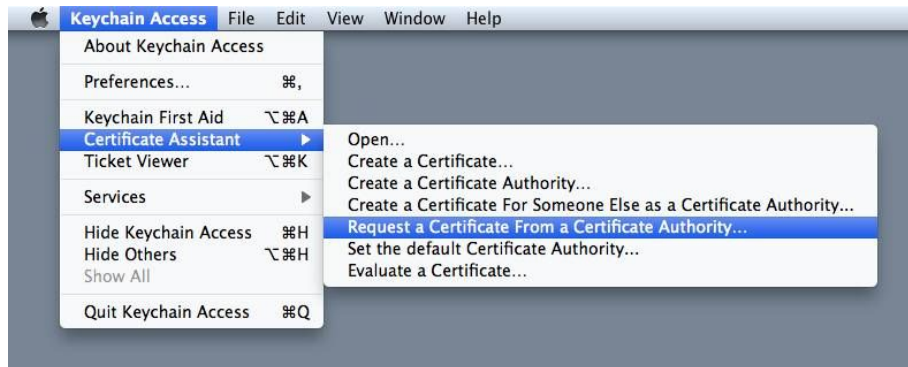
Keychain Access File Edit View Window Help

About Keychain Access

Preferences... ⌘,

Keychain First Aid ⌥⌘A
Certificate Assistant ▶
Ticket Viewer ⌥⌘K

Services ▶

Hide Keychain Access ⌘H
Hide Others ⌥⌘H
Show All

Quit Keychain Access ⌘Q

Open...
Create a Certificate...
Create a Certificate Authority...
Create a Certificate For Someone Else as a Certificate Authority...
Request a Certificate From a Certificate Authority...
Set the default Certificate Authority...
Evaluate a Certificate...